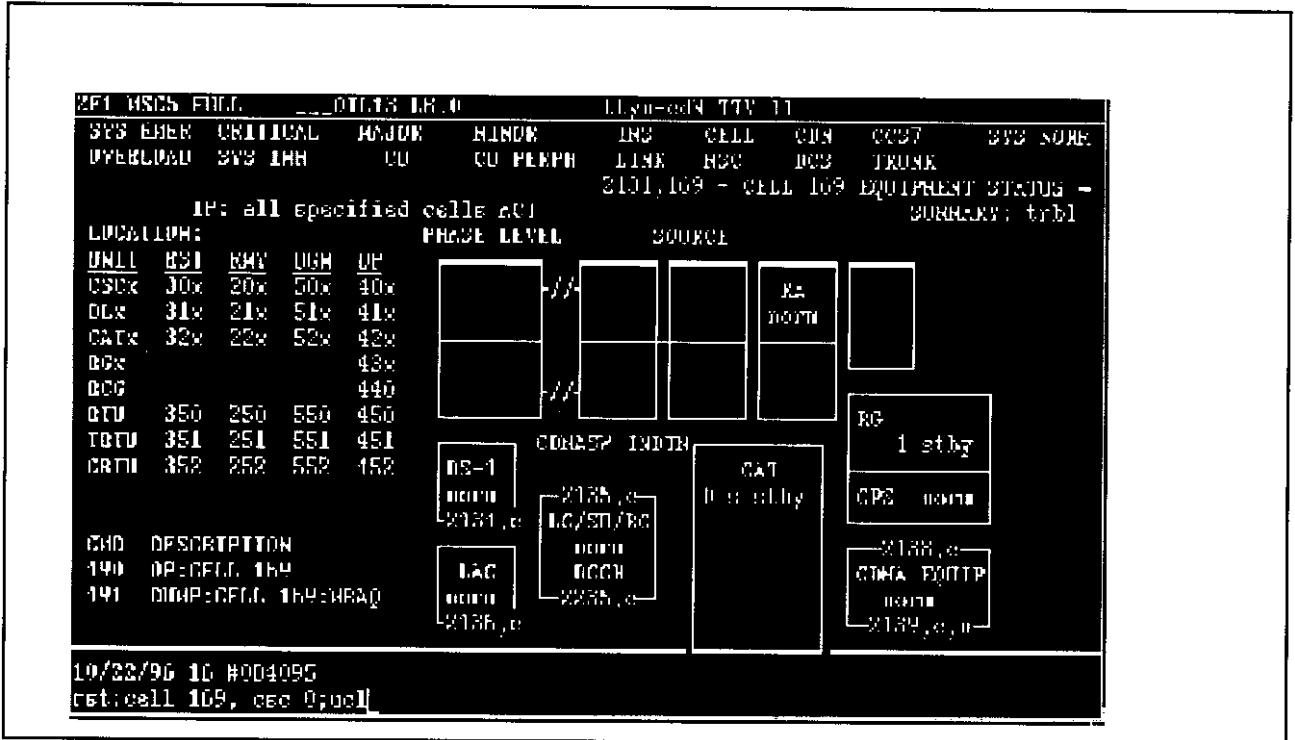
2F1 MSCS FULL ___DILLS LR.0 LLyn-cdN TTY 11
SYS EMER CRITICAL MAJOR MINOR INS CELL CIN CCS7 SYS NORM
OVERLOAD SYS INH CU CU PERPH LINK NSC DCS TRUNK
2101,169 - CELL 169 EQUIPMENT STATUS -
IP: all specified cells nCI SUMMARY: trbl
LOCATION: PHASE LEVEL SOURCE

| UNIT | RST | RMV | DGN | OP |
|---|---|---|---|---|
| CSCx | 30x | 20x | 50x | 40x |
| DLx | 31x | 21x | 51x | 41x |
| CATx | 32x | 22x | 52x | 42x |
| DGx | | | | 43x |
| DCG | | | | 440 |
| RTU | 350 | 250 | 550 | 450 |
| TRTU | 351 | 251 | 551 | 451 |
| CRTU | 352 | 252 | 552 | 452 |

RA norm
RG 1 stby
CDMASP INDTN
DS-1 norm 2131,c
2135,c LC/SU/RC norm DCCH 2235,c
CAT 0 stby
CPS norm
2138,c CDMA EQUIP norm 2139,c,n
LAC norm 2136,c

CMD DESCRIPTION
190 OP:CELL 169
191 DUMP:CELL 169:MRAQ

10/22/96 10 #004095
rst:cell 169, csc 0;ucl